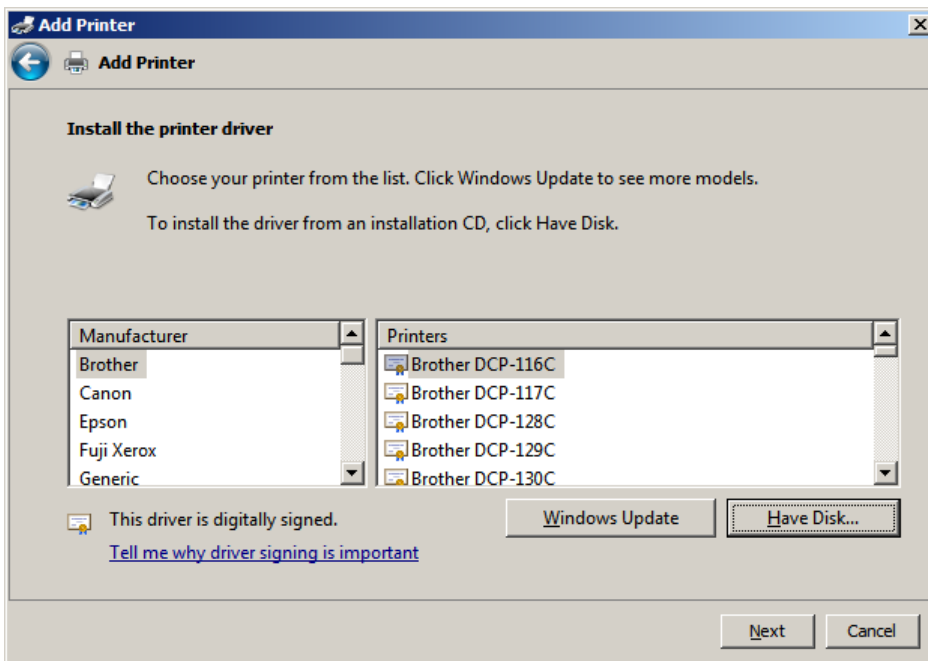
Add Printer

Add Printer

Install the printer driver

Choose your printer from the list. Click Windows Update to see more models.

To install the driver from an installation CD, click Have Disk.

| Manufacturer |
|---|
| Brother |
| Canon |
| Epson |
| Fuji Xerox |
| Generic |

| Printers |
|---|
| Brother DCP-116C |
| Brother DCP-117C |
| Brother DCP-128C |
| Brother DCP-129C |
| Brother DCP-130C |

This driver is digitally signed.

Tell me why driver signing is important

Windows Update

Have Disk...

Next

Cancel